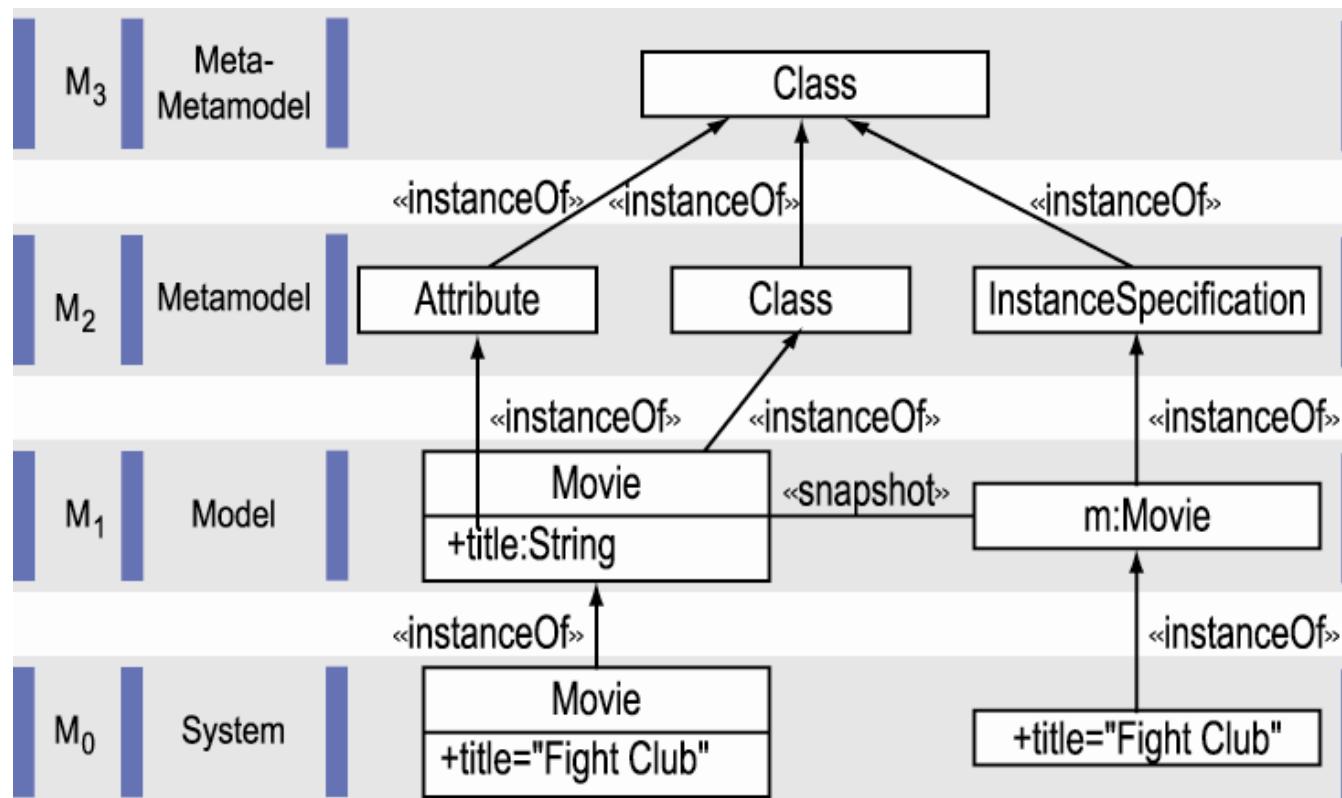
$M_3$ Meta-Metamodel

Class

«instanceOf» «instanceOf» «instanceOf»

$M_2$ Metamodel

Attribute

Class

InstanceSpecification

«instanceOf» «instanceOf» «instanceOf»

$M_1$ Model

Movie

+title:String

«snapshot»

m:Movie

«instanceOf» «instanceOf»

$M_0$ System

Movie

+title="Fight Club"

+title="Fight Club"